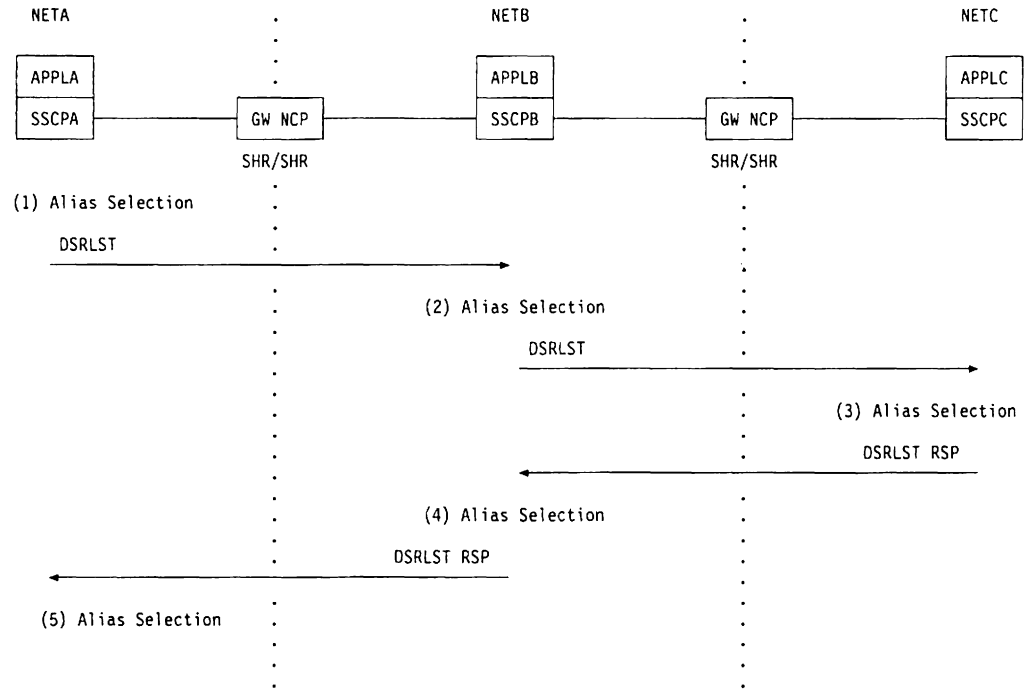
NETA

NETB

NETC

APPLA

SSCPA

GW NCP

APPLB

SSCPB

GW NCP

APPLC

SSCPC

SHR/SHR

SHR/SHR

(1) Alias Selection

DSRLST

(2) Alias Selection

DSRLST

(3) Alias Selection

DSRLST RSP

(4) Alias Selection

DSRLST RSP

(5) Alias Selection